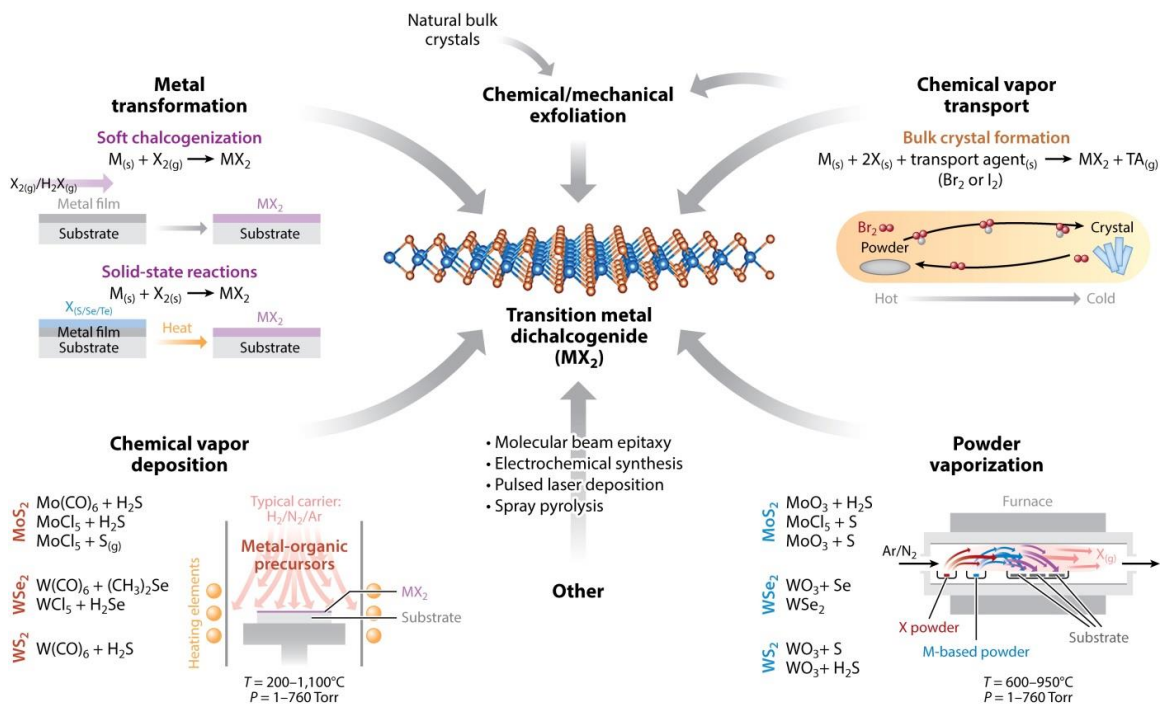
Natural bulk crystals

Chemical/mechanical exfoliation

Metal transformation

Soft chalcogenization
$M_{(s)} + X_{2(g)} \rightarrow MX_2$

$X_{2(g)}/H_2X_{(g)}$

Metal film
Substrate

$MX_2$
Substrate

Solid-state reactions
$M_{(s)} + X_{2(s)} \rightarrow MX_2$

$X_{(S/Se/Te)}$
Metal film
Substrate
Heat
$MX_2$
Substrate

Chemical vapor transport

Bulk crystal formation
$M_{(s)} + 2X_{(s)}$ + transport agent$_{(s)}$ $\rightarrow MX_2 + TA_{(g)}$
($Br_2$ or $I_2$)

$Br_2$
Powder
Crystal
Hot
Cold

Transition metal dichalcogenide ($MX_2$)

Chemical vapor deposition

$MoS_2$
$Mo(CO)_6 + H_2S$
$MoCl_5 + H_2S$
$MoCl_5 + S_{(g)}$

$WSe_2$
$W(CO)_6 + (CH_3)_2Se$
$WCl_5 + H_2Se$

$WS_2$
$W(CO)_6 + H_2S$

Typical carrier: $H_2/N_2/Ar$
Metal-organic precursors
Heating elements
$MX_2$
Substrate

$T$ = 200–1,100°C
$P$ = 1–760 Torr

• Molecular beam epitaxy
• Electrochemical synthesis
• Pulsed laser deposition
• Spray pyrolysis

Other

Powder vaporization

$MoS_2$
$MoO_3 + H_2S$
$MoCl_5 + S$
$MoO_3 + S$

$WSe_2$
$WO_3$+ Se
$WSe_2$

$WS_2$
$WO_3$+ S
$WO_3$+ $H_2S$

Furnace
$Ar/N_2$
$X_{(g)}$
X powder
M-based powder
Substrate

$T$ = 600–950°C
$P$ = 1–760 Torr